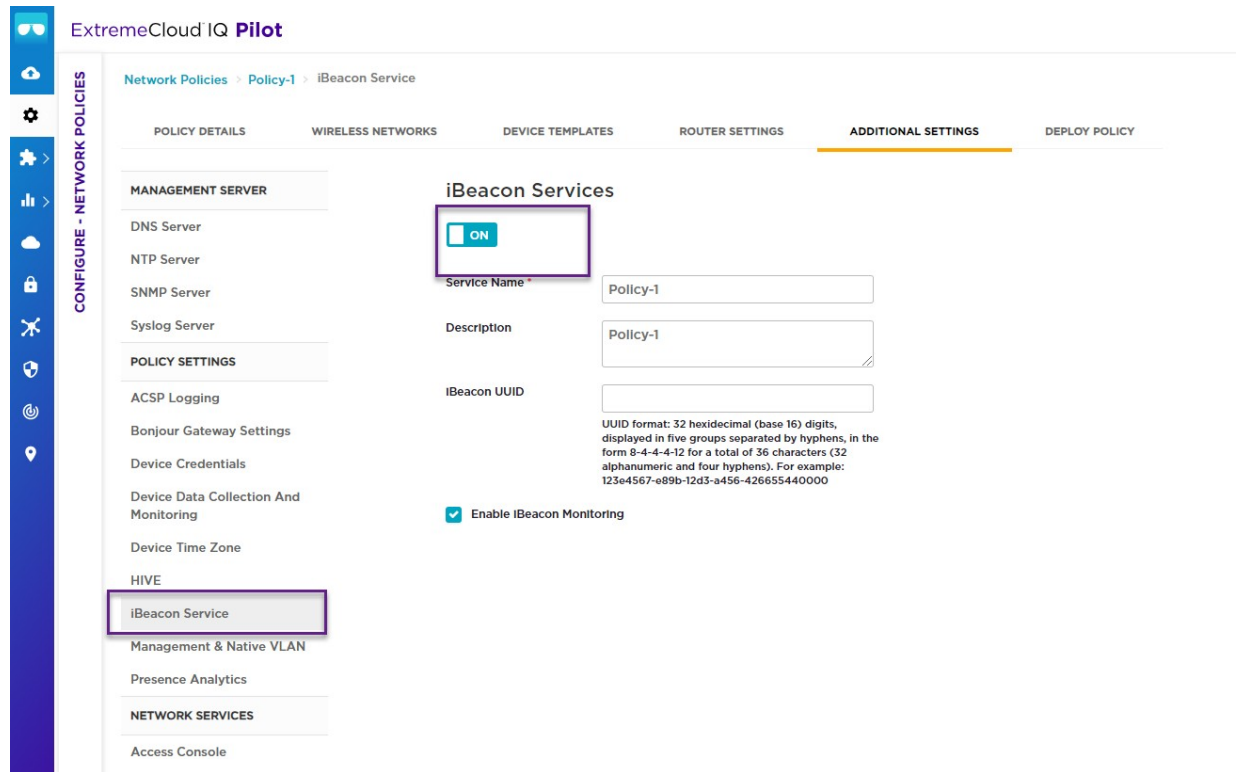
ExtremeCloud IQ Pilot

CONFIGURE - NETWORK POLICIES

Network Policies > Policy-1 > iBeacon Service

POLICY DETAILS | WIRELESS NETWORKS | DEVICE TEMPLATES | ROUTER SETTINGS | ADDITIONAL SETTINGS | DEPLOY POLICY

MANAGEMENT SERVER
DNS Server
NTP Server
SNMP Server
Syslog Server
POLICY SETTINGS
ACSP Logging
Bonjour Gateway Settings
Device Credentials
Device Data Collection And Monitoring
Device Time Zone
HIVE
iBeacon Service
Management & Native VLAN
Presence Analytics
NETWORK SERVICES
Access Console

iBeacon Services

ON

Service Name *
Policy-1

Description
Policy-1

IBeacon UUID

UUID format: 32 hexidecimal (base 16) digits, displayed in five groups separated by hyphens, in the form 8-4-4-4-12 for a total of 36 characters (32 alphanumeric and four hyphens). For example: 123e4567-e89b-12d3-a456-426655440000

Enable IBeacon Monitoring